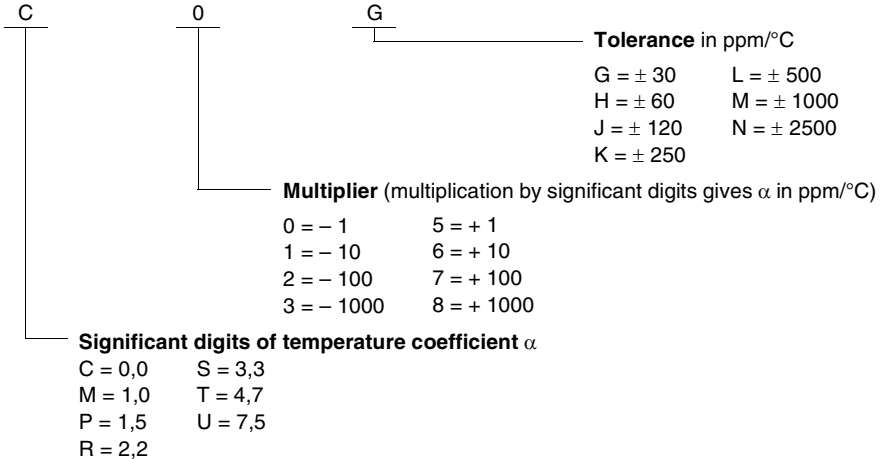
C 0 G

**Tolerance** in ppm/°C

G = ± 30 L = ± 500
H = ± 60 M = ± 1000
J = ± 120 N = ± 2500
K = ± 250

**Multiplier** (multiplication by significant digits gives $\alpha$ in ppm/°C)

0 = – 1 5 = + 1
1 = – 10 6 = + 10
2 = – 100 7 = + 100
3 = – 1000 8 = + 1000

**Significant digits of temperature coefficient** $\alpha$

C = 0,0 S = 3,3
M = 1,0 T = 4,7
P = 1,5 U = 7,5
R = 2,2